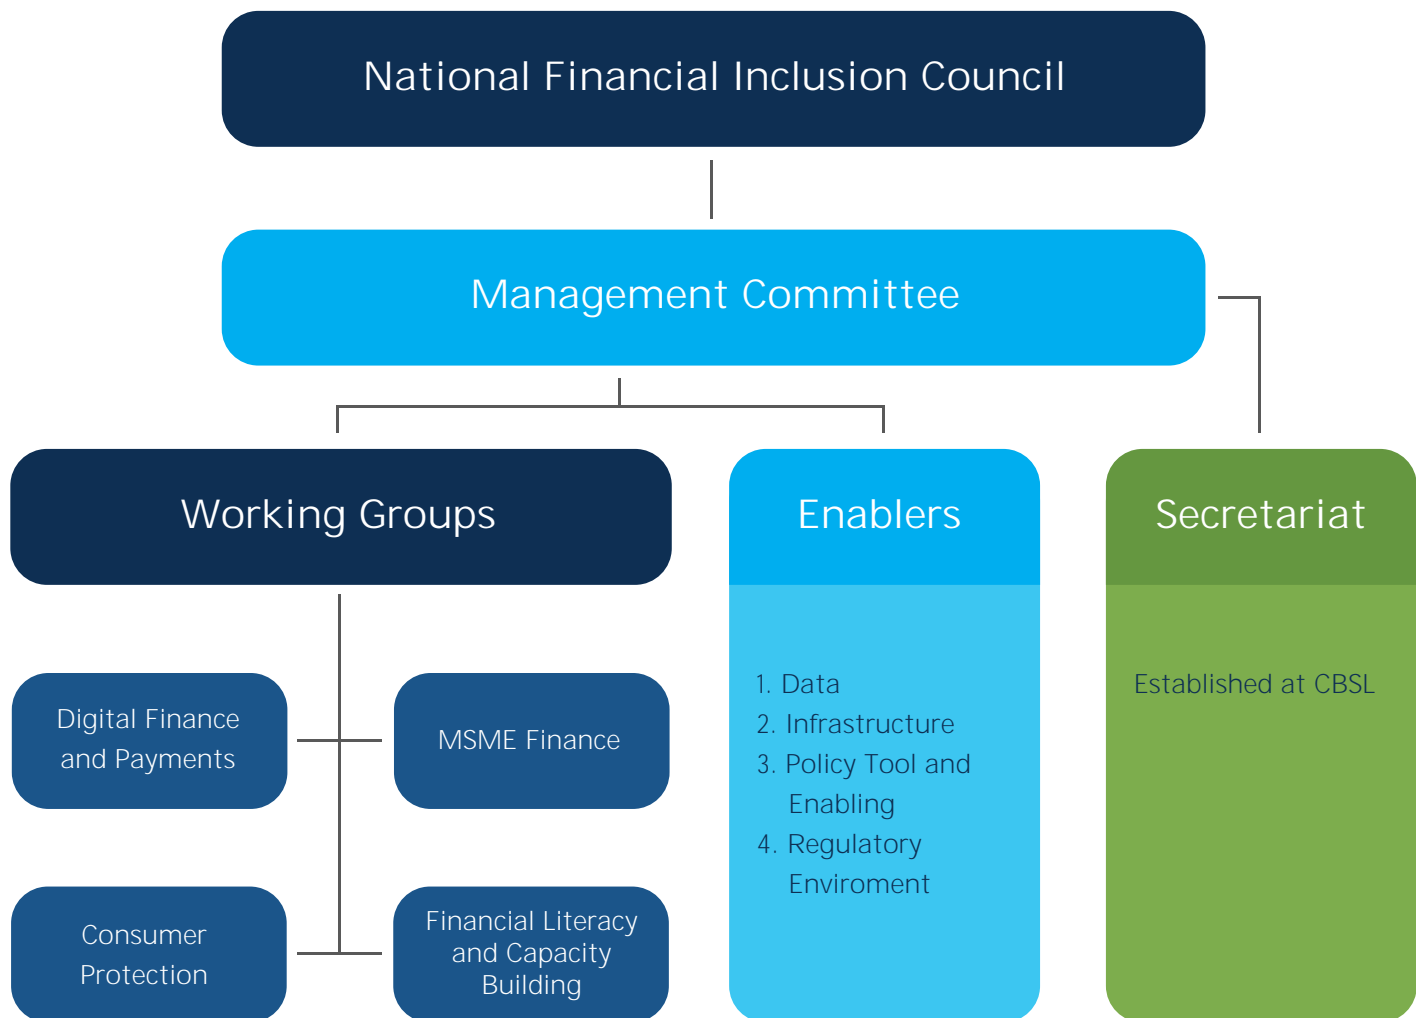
National Financial Inclusion Council

Management Committee

Working Groups

Digital Finance and Payments

MSME Finance

Consumer Protection

Financial Literacy and Capacity Building

Enablers

1. Data
2. Infrastructure
3. Policy Tool and Enabling
4. Regulatory Enviroment

Secretariat

Established at CBSL